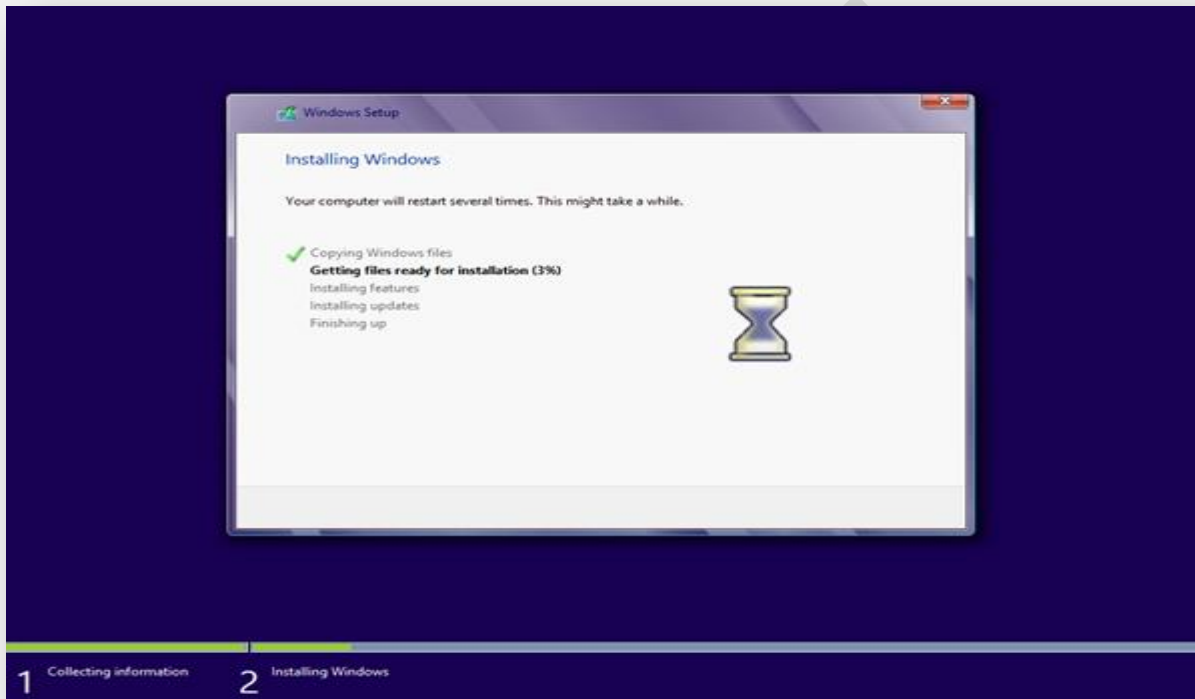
Windows Setup

Installing Windows

Your computer will restart several times. This might take a while.

Copying Windows files
Getting files ready for installation (3%)
Installing features
Installing updates
Finishing up

1 Collecting information 2 Installing Windows